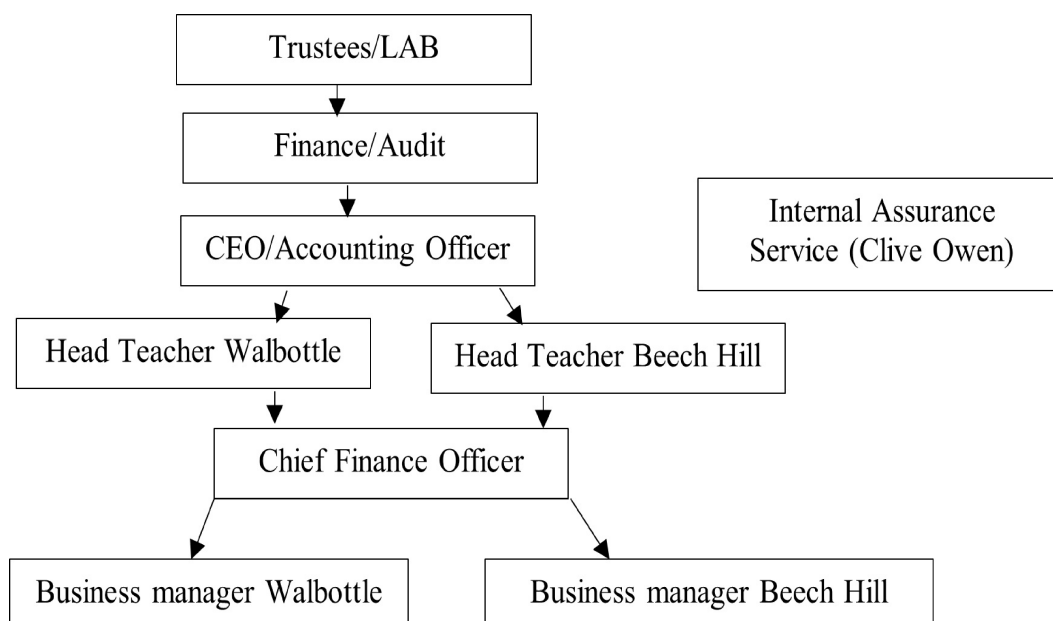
Trustees/LAB

Finance/Audit

Internal Assurance Service (Clive Owen)

CEO/Accounting Officer

Head Teacher Walbottle

Head Teacher Beech Hill

Chief Finance Officer

Business manager Walbottle

Business manager Beech Hill